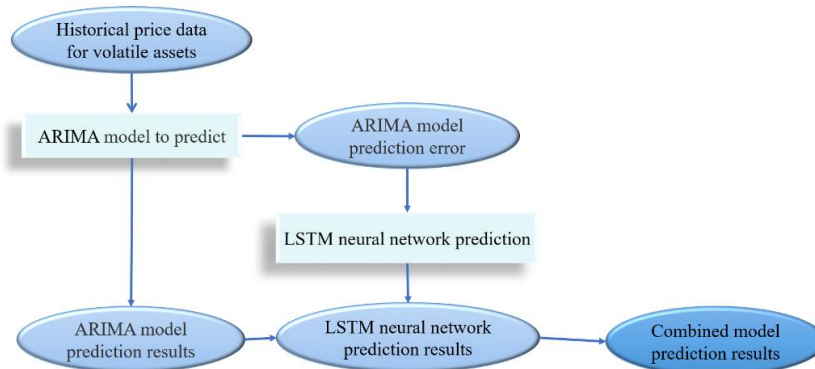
Historical price data for volatile assets

ARIMA model to predict

ARIMA model prediction error

LSTM neural network prediction

ARIMA model prediction results

LSTM neural network prediction results

Combined model prediction results